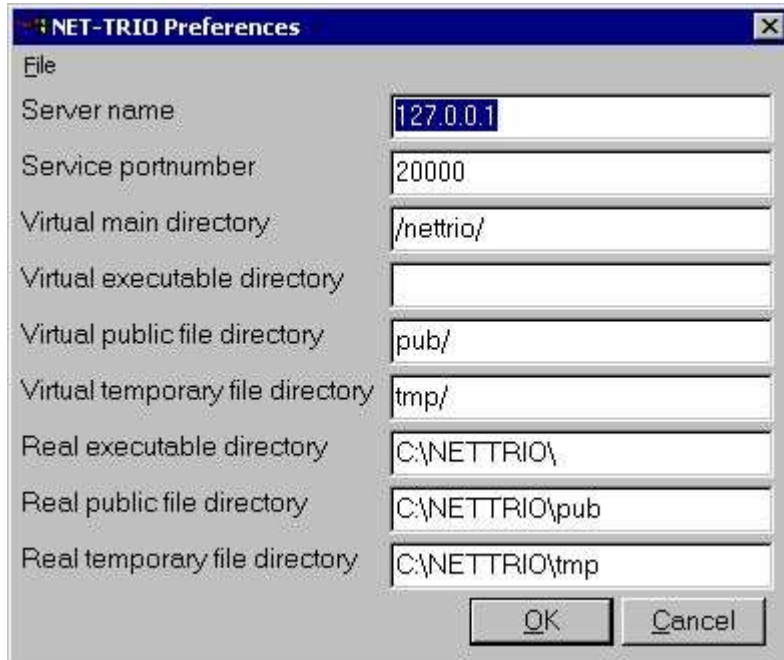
NET-TRIO Preferences

File

Server name 127.0.0.1

Service portnumber 20000

Virtual main directory /nettrio/

Virtual executable directory

Virtual public file directory pub/

Virtual temporary file directory tmp/

Real executable directory C:\NETTRIO\

Real public file directory C:\NETTRIO\pub

Real temporary file directory C:\NETTRIO\tmp

OK Cancel